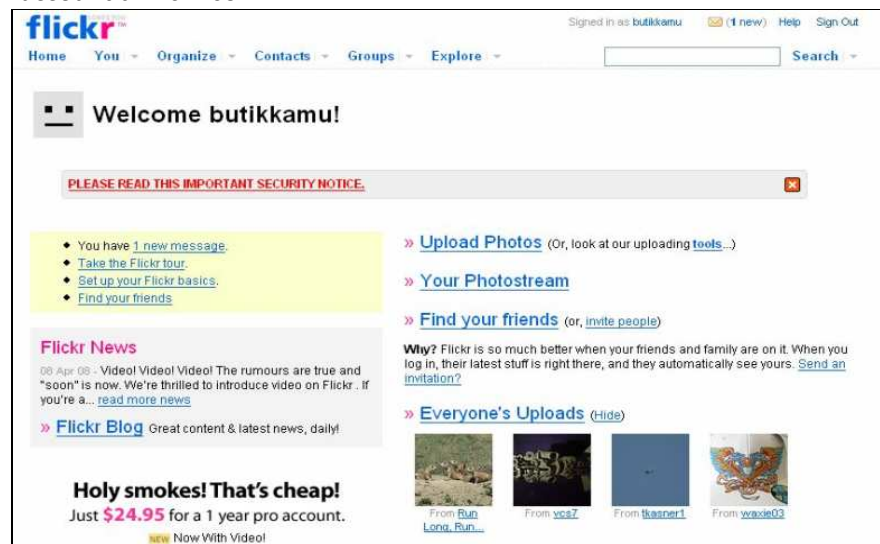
flickr

Signed in as butikkamu (1 new) Help Sign Out

Home You Organize Contacts Groups Explore Search

Welcome butikkamu!

PLEASE READ THIS IMPORTANT SECURITY NOTICE.

- You have 1 new message.
- Take the Flickr tour.
- Set up your Flickr basics.
- Find your friends

Flickr News

08 Apr 08 - Video! Video! Video! The rumours are true and "soon" is now. We're thrilled to introduce video on Flickr . If you're a... read more news

» Flickr Blog Great content & latest news, daily!

Holy smokes! That's cheap!
Just $24.95 for a 1 year pro account.
NEW Now With Video!

» Upload Photos (Or, look at our uploading tools...)

» Your Photostream

» Find your friends (or, invite people)

Why? Flickr is so much better when your friends and family are on it. When you log in, their latest stuff is right there, and they automatically see yours. Send an invitation?

» Everyone's Uploads (Hide)

From Run Long, Run... From vcs7 From tkasner1 From waxie03